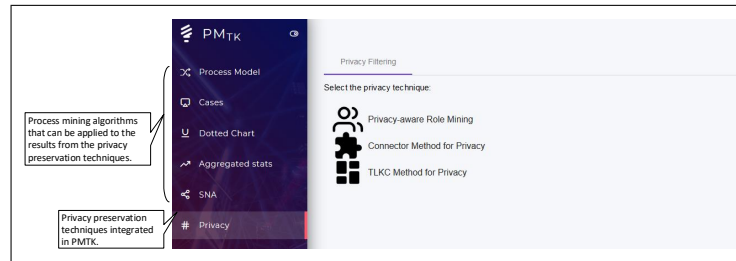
$PM_{TK}$

Process Model

Cases

Dotted Chart

Aggregated stats

SNA

# Privacy

Process mining algorithms that can be applied to the results from the privacy preservation techniques.

Privacy preservation techniques integrated in PMTK.

Privacy Filtering

Select the privacy technique:

Privacy-aware Role Mining

Connector Method for Privacy

TLKC Method for Privacy